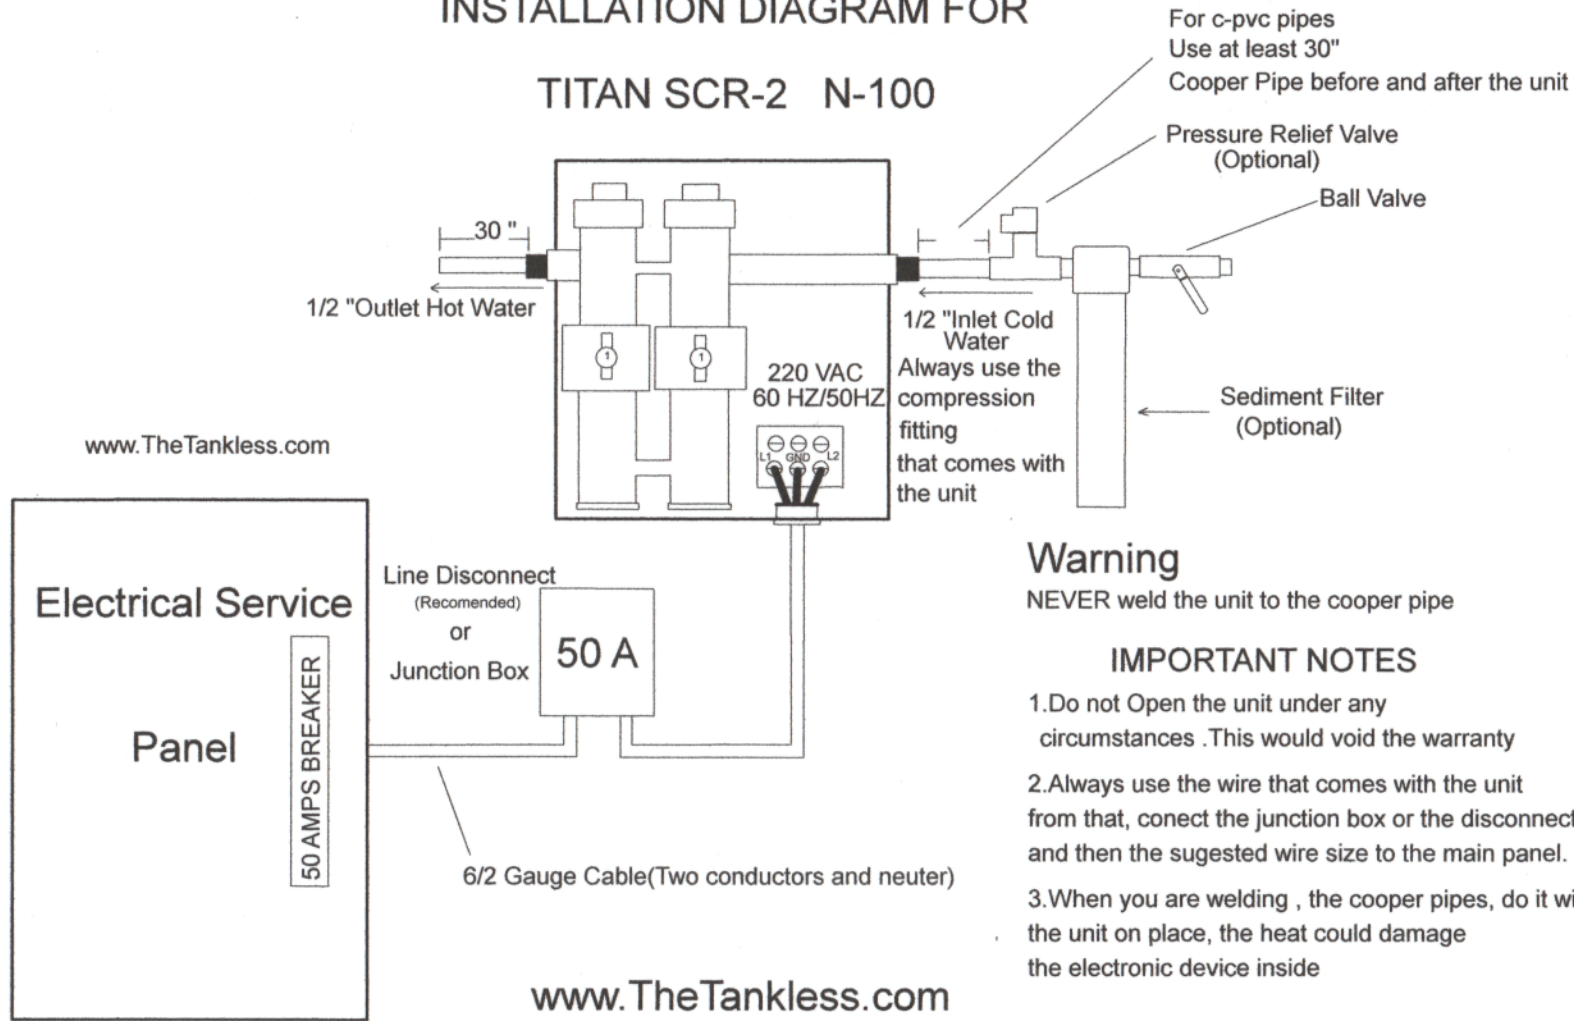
INSTALLATION DIAGRAM FOR

TITAN SCR-2 N-100

For c-pvc pipes
Use at least 30"
Cooper Pipe before and after the unit

Pressure Relief Valve
(Optional)

Ball Valve

30 "

1/2 "Outlet Hot Water

1/2 "Inlet Cold Water

Always use the compression fitting that comes with the unit

220 VAC
60 HZ/50HZ

L1 GND L2

Sediment Filter
(Optional)

www.TheTankless.com

Electrical Service

Panel

50 AMPS BREAKER

Line Disconnect
(Recomended)
or
Junction Box

50 A

6/2 Gauge Cable(Two conductors and neuter)

Warning
NEVER weld the unit to the cooper pipe

IMPORTANT NOTES

1.Do not Open the unit under any circumstances .This would void the warranty

2.Always use the wire that comes with the unit from that, conect the junction box or the disconnect and then the sugested wire size to the main panel.

3.When you are welding , the cooper pipes, do it wi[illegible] the unit on place, the heat could damage the electronic device inside

www.TheTankless.com